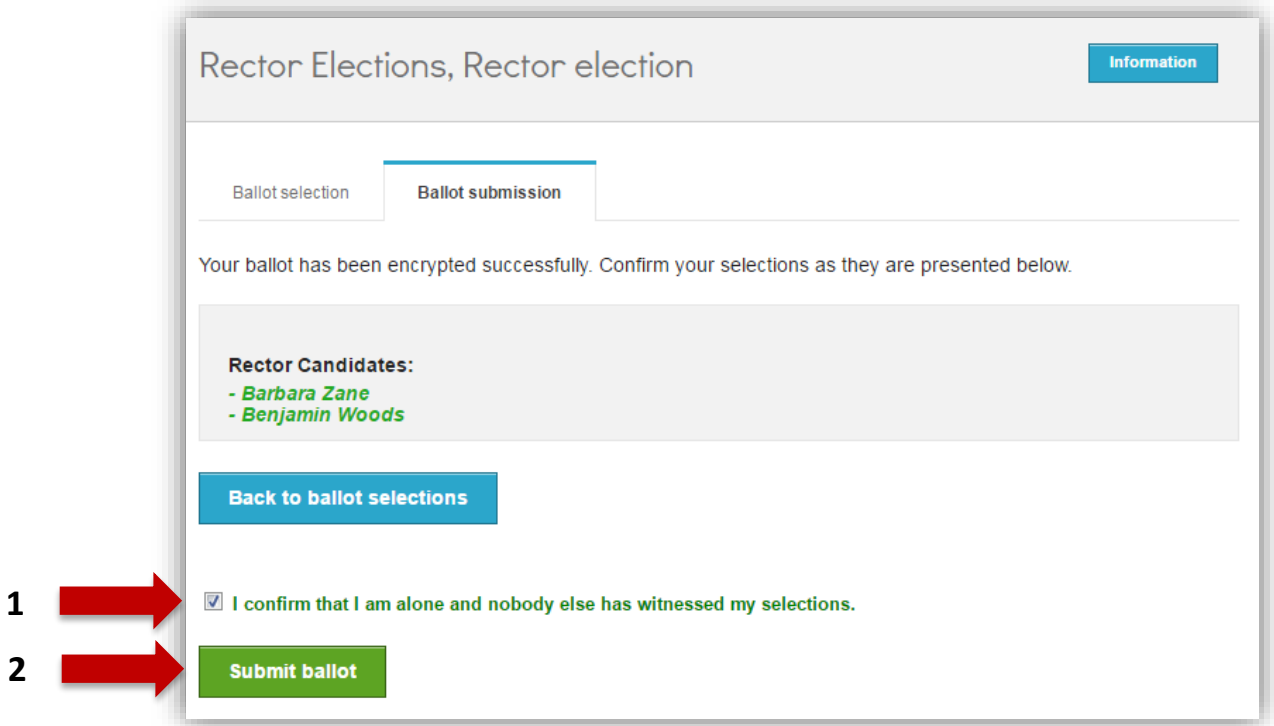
Rector Elections, Rector election

Information

Ballot selection

Ballot submission

Your ballot has been encrypted successfully. Confirm your selections as they are presented below.

Rector Candidates:
- Barbara Zane
- Benjamin Woods

Back to ballot selections

1

I confirm that I am alone and nobody else has witnessed my selections.

2

Submit ballot